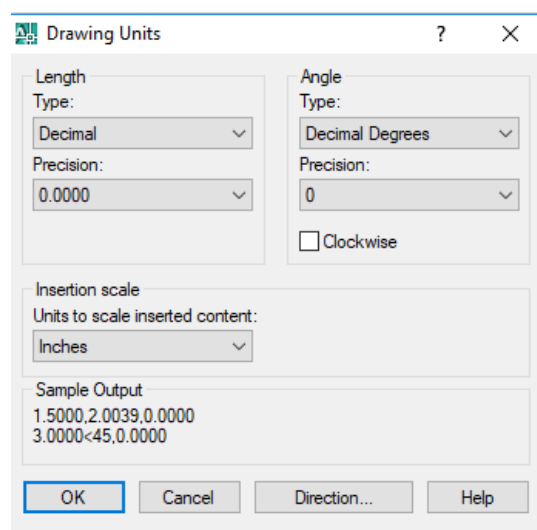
Drawing Units
?
X

Length
Type:
Decimal
Precision:
0.0000

Angle
Type:
Decimal Degrees
Precision:
0
Clockwise

Insertion scale
Units to scale inserted content:
Inches

Sample Output
1.5000,2.0039,0.0000
3.0000<45,0.0000

OK
Cancel
Direction...
Help